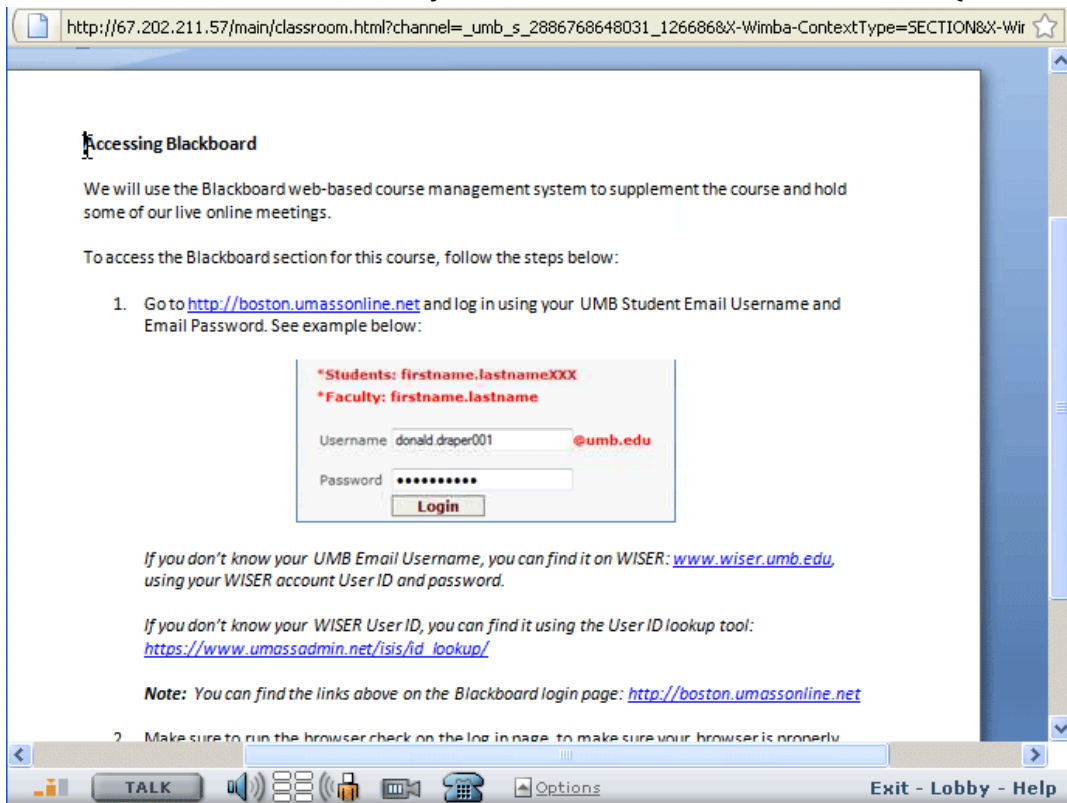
http://67.202.211.57/main/classroom.html?channel=_umb_s_2886768648031_126686&X-Wimba-ContextType=SECTION&X-Wir

Accessing Blackboard

We will use the Blackboard web-based course management system to supplement the course and hold some of our live online meetings.

To access the Blackboard section for this course, follow the steps below:

1. Go to http://boston.umassonline.net and log in using your UMB Student Email Username and Email Password. See example below:

*Students: firstname.lastnameXXX
*Faculty: firstname.lastname

Username donald.draper001 @umb.edu

Password ••••••••••

Login

If you don't know your UMB Email Username, you can find it on WISER: www.wiser.umb.edu, using your WISER account User ID and password.

If you don't know your WISER User ID, you can find it using the User ID lookup tool: https://www.umassadmin.net/isis/id_lookup/

Note: You can find the links above on the Blackboard login page: http://boston.umassonline.net

2. Make sure to run the browser check on the log in page, to make sure your browser is properly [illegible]

TALK

Options

Exit - Lobby - Help